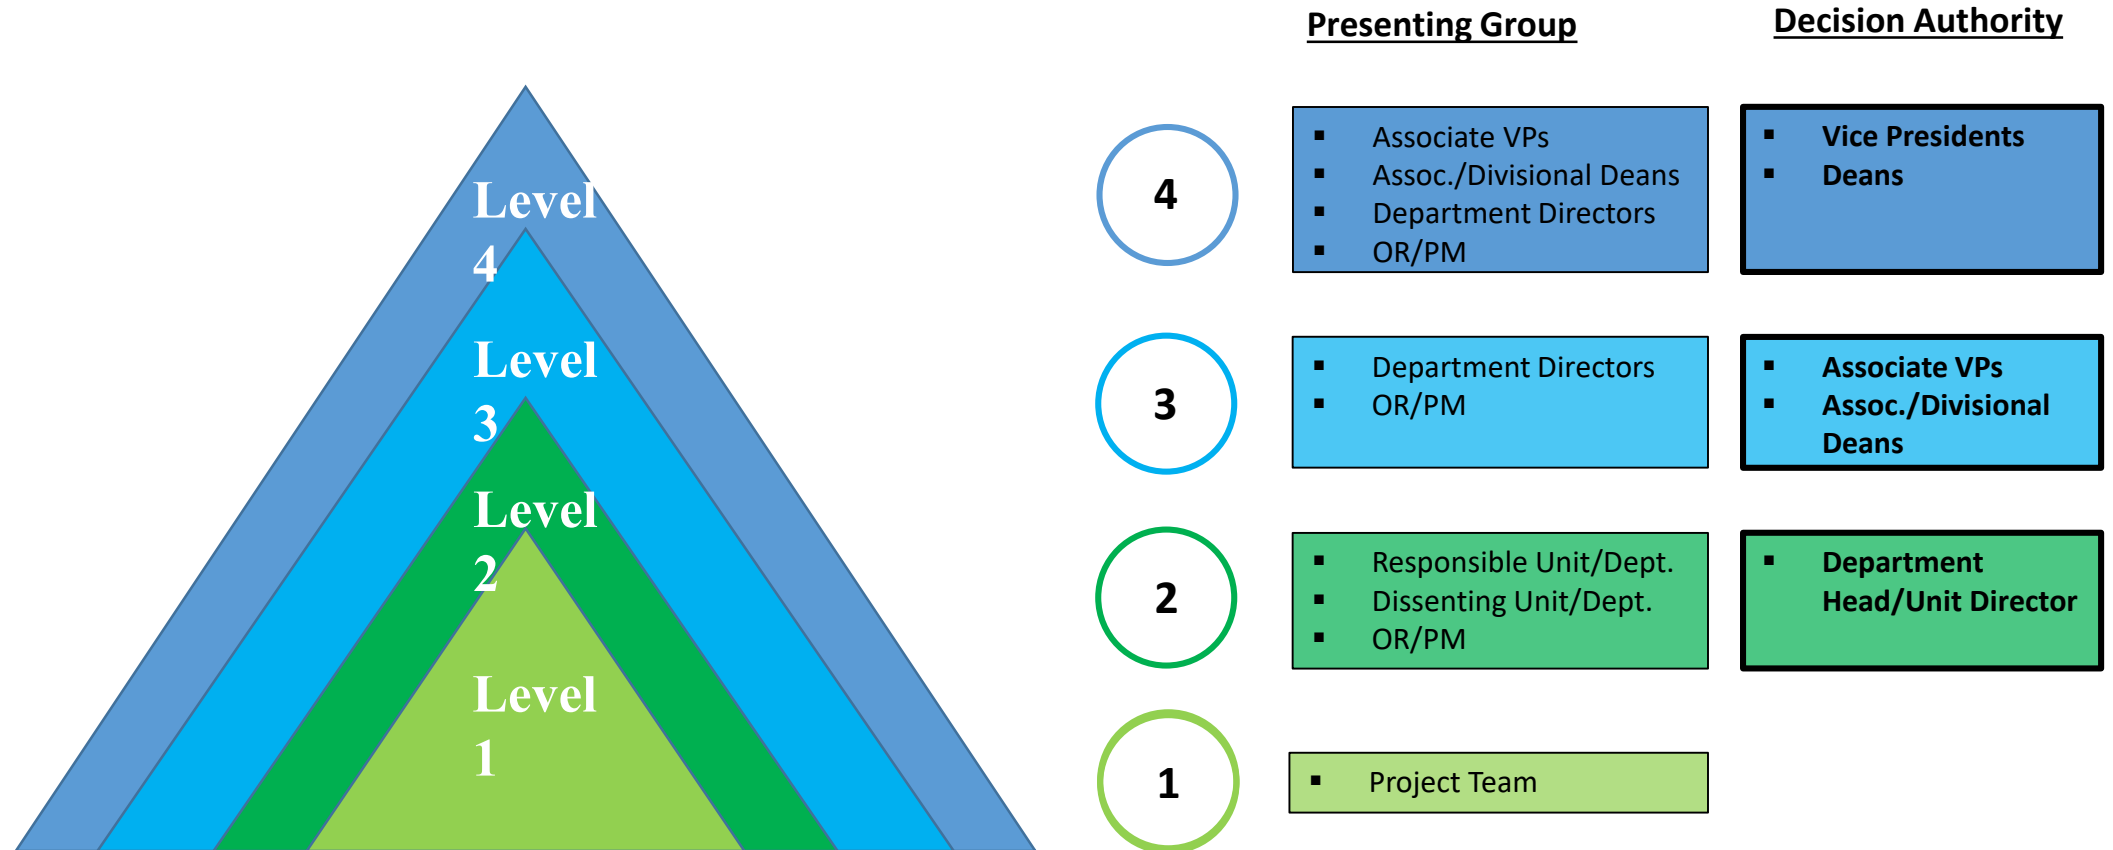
Level 4

Level 3

Level 2

Level 1

Presenting Group

Decision Authority

4

- Associate VPs
- Assoc./Divisional Deans
- Department Directors
- OR/PM

- Vice Presidents
- Deans

3

- Department Directors
- OR/PM

- Associate VPs
- Assoc./Divisional Deans

2

- Responsible Unit/Dept.
- Dissenting Unit/Dept.
- OR/PM

- Department Head/Unit Director

1

- Project Team